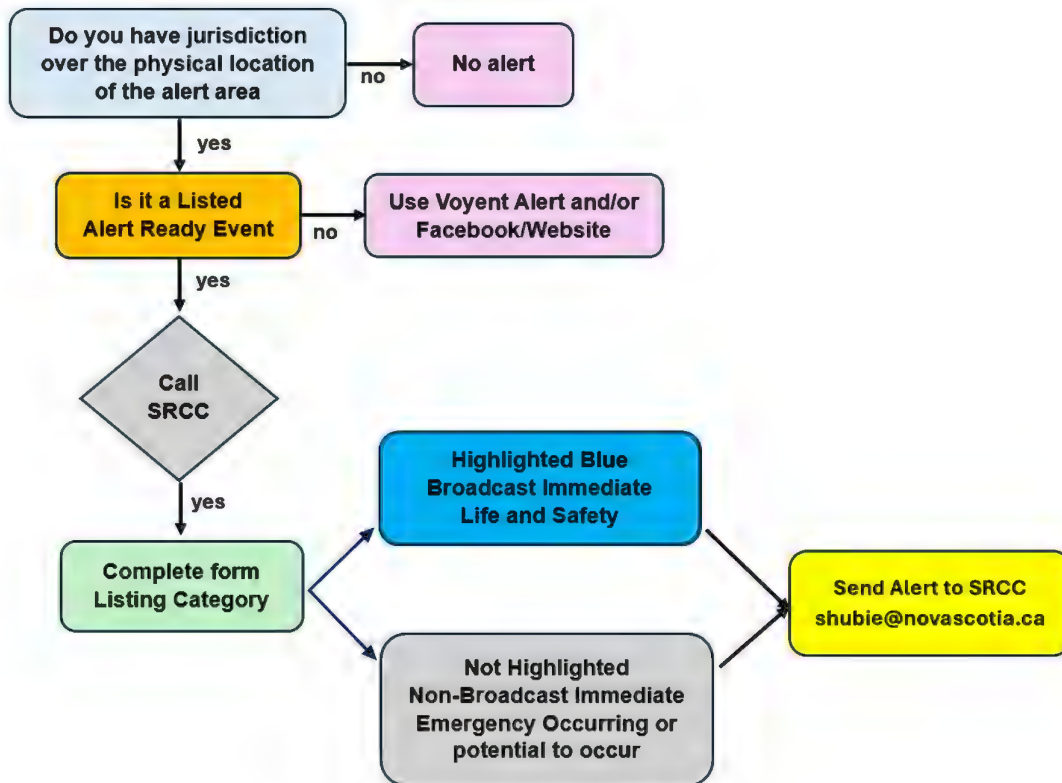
Do you have jurisdiction over the physical location of the alert area

no

No alert

yes

Is it a Listed Alert Ready Event

no

Use Voyent Alert and/or Facebook/Website

yes

Call SRCC

yes

Complete form Listing Category

Highlighted Blue Broadcast Immediate Life and Safety

Not Highlighted Non-Broadcast Immediate Emergency Occurring or potential to occur

Send Alert to SRCC shubie@novascotia.ca